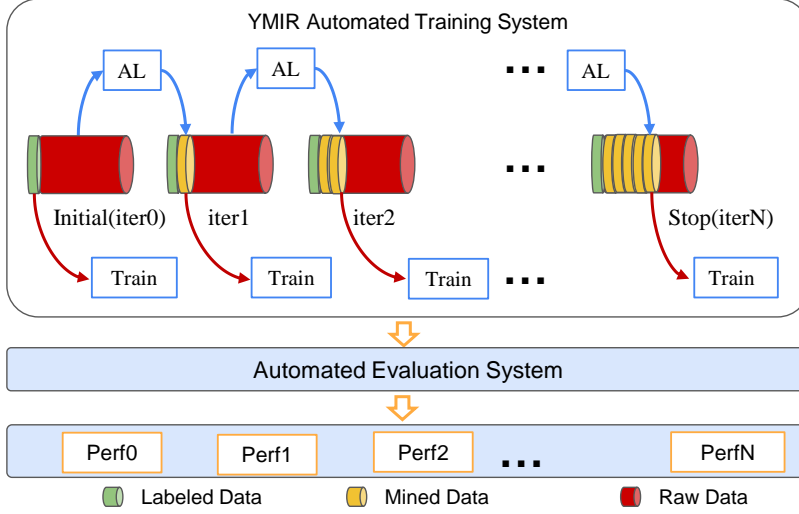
YMIR Automated Training System

AL

AL

...

AL

...

Initial(iter0)

iter1

iter2

Stop(iterN)

Train

Train

Train

...

Train

Automated Evaluation System

Perf0

Perf1

Perf2

...

PerfN

Labeled Data

Mined Data

Raw Data